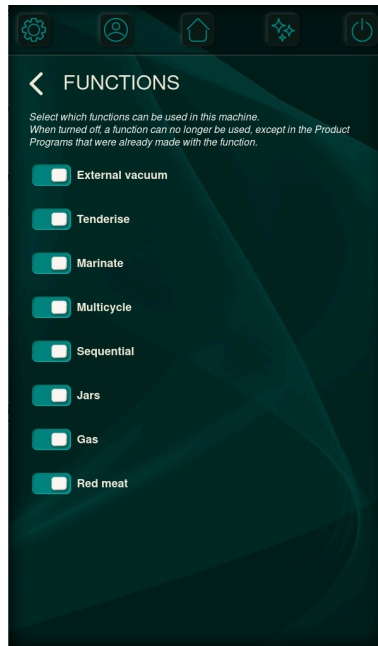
FUNCTIONS

Select which functions can be used in this machine.
When turned off, a function can no longer be used, except in the Product Programs that were already made with the function.

External vacuum

Tenderise

Marinate

Multicycle

Sequential

Jars

Gas

Red meat